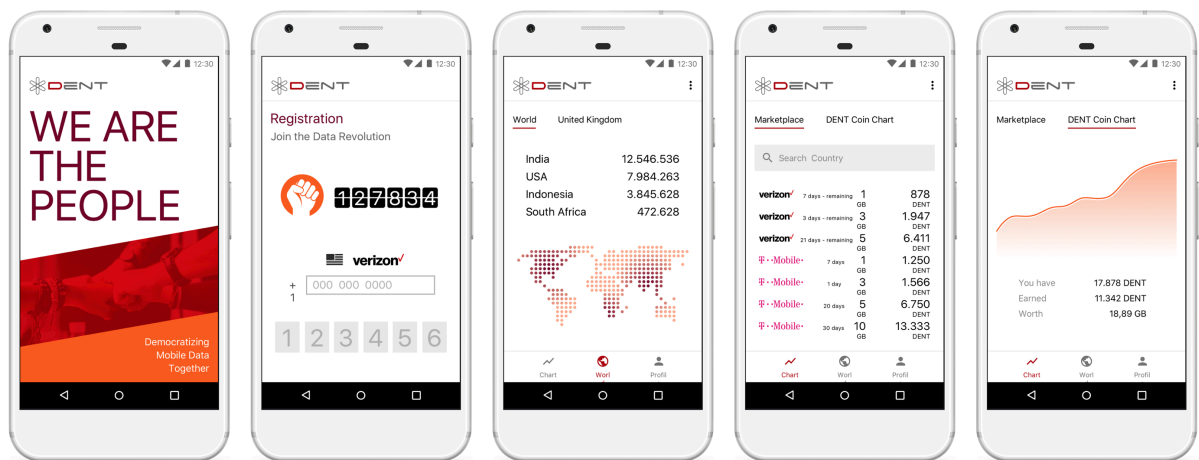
12:30

DENT

WE ARE THE PEOPLE

Democratizing Mobile Data Together

12:30

DENT

Registration

Join the Data Revolution

127834

verizon✓

+1 000 000 0000

1 2 3 4 5 6

12:30

DENT

World United Kingdom

| India | 12.546.536 |
|---|---|
| USA | 7.984.263 |
| Indonesia | 3.845.628 |
| South Africa | 472.628 |

Chart Worl Profil

12:30

DENT

Marketplace DENT Coin Chart

Search Country

| verizon✓ | 7 days - remaining | 1 GB | 878 DENT |
|---|---|---|---|
| verizon✓ | 3 days - remaining | 3 GB | 1.947 DENT |
| verizon✓ | 21 days - remaining | 5 GB | 6.411 DENT |
| T··Mobile· | 7 days | 1 GB | 1.250 DENT |
| T··Mobile· | 1 day | 3 GB | 1.566 DENT |
| T··Mobile· | 20 days | 5 GB | 6.750 DENT |
| T··Mobile· | 30 days | 10 GB | 13.333 DENT |

Chart Worl Profil

12:30

DENT

Marketplace DENT Coin Chart

| You have | 17.878 DENT |
|---|---|
| Earned | 11.342 DENT |
| Worth | 18,89 GB |

Chart Worl Profil